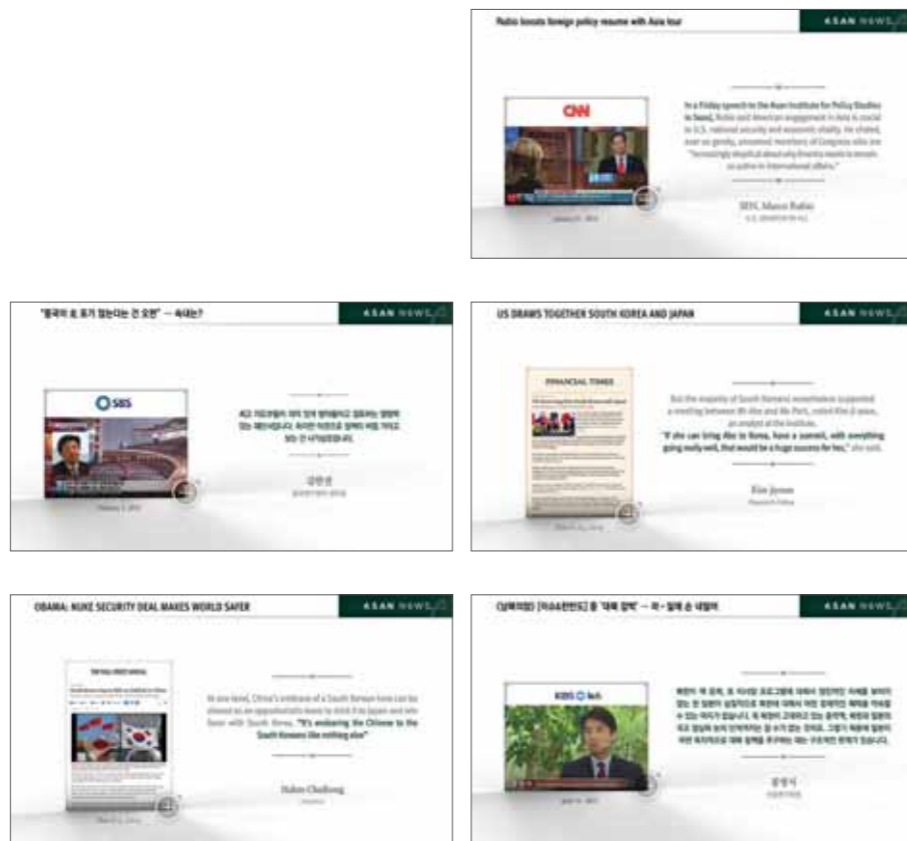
Rubio boosts foreign policy resume with Asia tour

ASAN NEWS

CNN

In a Friday speech to the Asan Institute for Policy Studies in Seoul, Rubio said American engagement in Asia is crucial to U.S. national security and economic vitality. He chided, ever so gently, unnamed members of Congress who are "increasingly skeptical about why America needs to remain so active in international affairs."

SEN. Marco Rubio

"중국이 北 포기 않는다는 건 오판" — 속내는?

ASAN NEWS

SBS

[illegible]

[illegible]

US DRAWS TOGETHER SOUTH KOREA AND JAPAN

ASAN NEWS

FINANCIAL TIMES

But the majority of South Koreans nonetheless supported a meeting between Ms Abe and Ms Park, noted Kim Jiyoon, an analyst at the institute. "If she can bring Abe to Korea, have a summit, with everything going really well, that would be a huge success for her," she said.

Kim Jiyoon

OBAMA: NUKE SECURITY DEAL MAKES WORLD SAFER

ASAN NEWS

THE WALL STREET JOURNAL

At one level, China's embrace of a South Korean hero can be viewed as an opportunistic move to stick it to Japan and win favor with South Korea. "It's endearing the Chinese to the South Koreans like nothing else"

Hahm Chaibong

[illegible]

ASAN NEWS

KBS

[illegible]

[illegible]